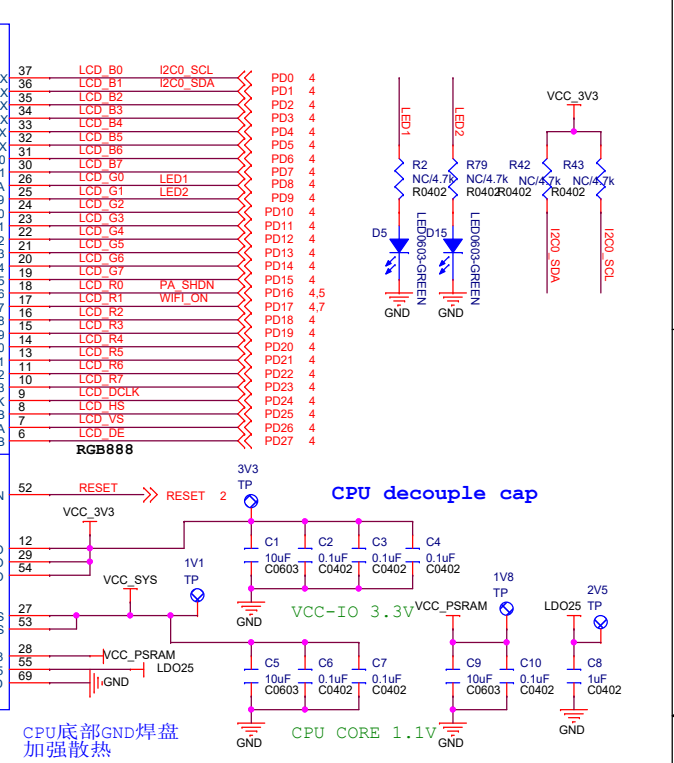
37 LCD_B0 I2C0_SCL PD0 4
36 LCD_B1 I2C0_SDA PD1 4
35 LCD_B2 PD2 4
34 LCD_B3 PD3 4
33 LCD_B4 PD4 4
32 LCD_B5 PD5 4
31 LCD_B6 PD6 4
30 LCD_B7 PD7 4
26 LCD_G0 LED1 PD8 4
25 LCD_G1 LED2 PD9 4
24 LCD_G2 PD10 4
23 LCD_G3 PD11 4
22 LCD_G4 PD12 4
21 LCD_G5 PD13 4
20 LCD_G6 PD14 4
19 LCD_G7 PD15 4
18 LCD_R0 PA_SHDN PD16 4,5
17 LCD_R1 WIFI_ON PD17 4,7
16 LCD_R2 PD18 4
15 LCD_R3 PD19 4
14 LCD_R4 PD20 4
13 LCD_R5 PD21 4
12 LCD_R6 PD22 4
10 LCD_R7 PD23 4
9 LCD_DCLK PD24 4
8 LCD_HS PD25 4
7 LCD_VS PD26 4
6 LCD_DE PD27 4
RGB888

LED1 LED2
R2 NC/4.7k R0402
R79 NC/4.7k R0402
D5 LED0603-GREEN GND
D15 LED0603-GREEN GND
VCC_3V3
R42 NC/4.7k R0402
R43 NC/4.7k R0402
I2C0_SDA I2C0_SCL

52 RESET RESET 2
3V3 TP
CPU decouple cap
VCC_3V3
12
29
54
C1 10uF C0603
C2 0.1uF C0402
C3 0.1uF C0402
C4 0.1uF C0402
GND
VCC-IO 3.3V
VCC_SYS
1V1 TP
27
53
28 VCC_PSRAM
55 LDO25
69 GND
C5 10uF C0603
C6 0.1uF C0402
C7 0.1uF C0402
GND
CPU CORE 1.1V
VCC_PSRAM
1V8 TP
C9 10uF C0603
C10 0.1uF C0402
GND
LDO25
2V5 TP
C8 1uF C0402
GND
CPU底部GND焊盘
加强散热